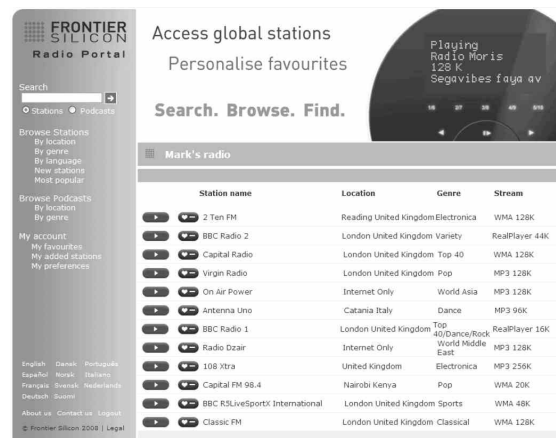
FRONTIER SILICON
Radio Portal

Search
Stations Podcasts

Browse Stations
By location
By genre
By language
New stations
Most popular

Browse Podcasts
By location
By genre

My account
My favourites
My added stations
My preferences

English Dansk Português
Español Norsk Italiano
Français Svensk Nederlands
Deutsch Suomi

About us Contact us Logout
© Frontier Silicon 2008 | Legal

Access global stations
Personalise favourites
Search. Browse. Find.

Playing
Radio Moris
128 K
Segavibes faya av

Mark's radio

| Station name | Location | Genre | Stream |
|---|---|---|---|
| 2 Ten FM | Reading United Kingdom | Electronica | WMA 128K |
| BBC Radio 2 | London United Kingdom | Variety | RealPlayer 44K |
| Capital Radio | London United Kingdom | Top 40 | WMA 128K |
| Virgin Radio | London United Kingdom | Pop | MP3 128K |
| On Air Power | Internet Only | World Asia | MP3 128K |
| Antenna Uno | Catania Italy | Dance | MP3 96K |
| BBC Radio 1 | London United Kingdom | Top 40/Dance/Rock | RealPlayer 16K |
| Radio Dzair | Internet Only | World Middle East | MP3 128K |
| 108 Xtra | United Kingdom | Electronica | MP3 256K |
| Capital FM 98.4 | Nairobi Kenya | Pop | WMA 20K |
| BBC R5LiveSportX International | London United Kingdom | Sports | WMA 48K |
| Classic FM | London United Kingdom | Classical | WMA 128K |